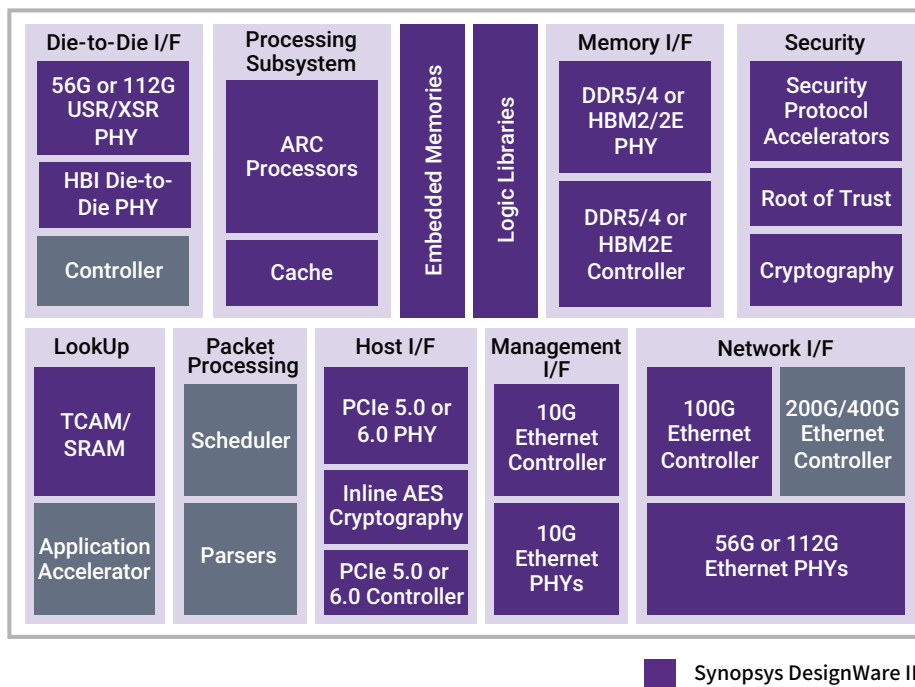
Die-to-Die I/F

56G or 112G USR/XSR PHY

HBI Die-to-Die PHY

Controller

Processing Subsystem

ARC Processors

Cache

Embedded Memories

Logic Libraries

Memory I/F

DDR5/4 or HBM2/2E PHY

DDR5/4 or HBM2E Controller

Security

Security Protocol Accelerators

Root of Trust

Cryptography

LookUp

TCAM/ SRAM

Application Accelerator

Packet Processing

Scheduler

Parsers

Host I/F

PCIe 5.0 or 6.0 PHY

Inline AES Cryptography

PCIe 5.0 or 6.0 Controller

Management I/F

10G Ethernet Controller

10G Ethernet PHYs

Network I/F

100G Ethernet Controller

200G/400G Ethernet Controller

56G or 112G Ethernet PHYs

Synopsys DesignWare I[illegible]